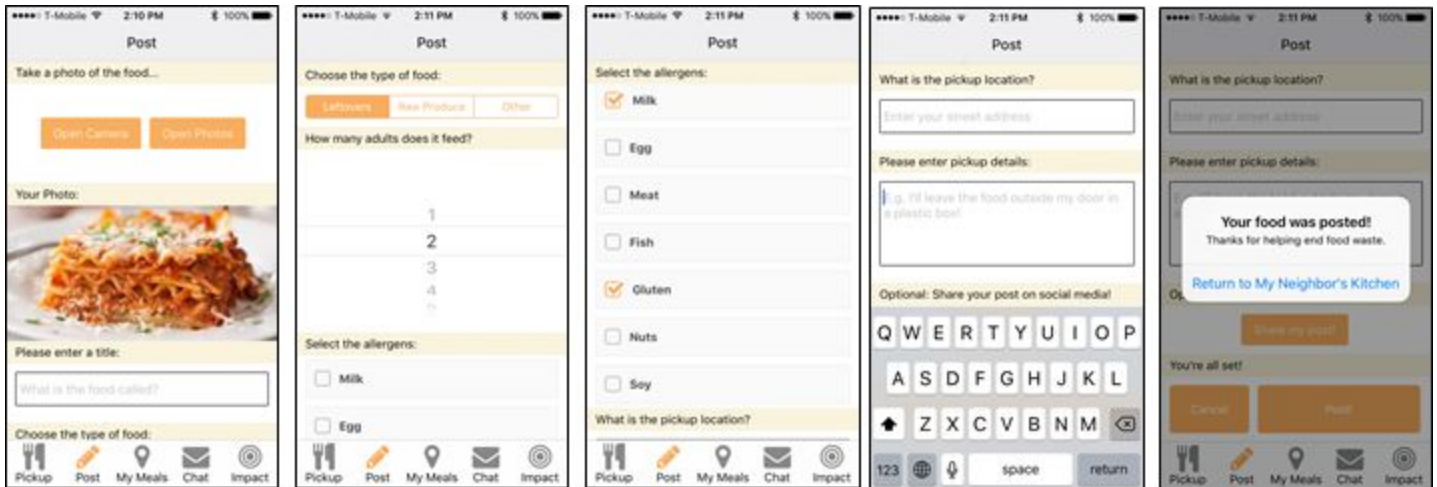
••••○ T-Mobile 2:10 PM 100%
Post
Take a photo of the food...
Open Camera Open Photos
Your Photo:
Please enter a title:
What is the food called?
Choose the type of food:
Pickup Post My Meals Chat Impact

••••○ T-Mobile 2:11 PM 100%
Post
Choose the type of food:
Leftovers Raw Produce Other
How many adults does it feed?
1
2
3
4
5
Select the allergens:
Milk
Egg
Pickup Post My Meals Chat Impact

••••○ T-Mobile 2:11 PM 100%
Post
Select the allergens:
Milk
Egg
Meat
Fish
Gluten
Nuts
Soy
What is the pickup location?
Pickup Post My Meals Chat Impact

••••○ T-Mobile 2:11 PM 100%
Post
What is the pickup location?
Enter your street address
Please enter pickup details:
E.g. I'll leave the food outside my door in a plastic box!
Optional: Share your post on social media!
Q W E R T Y U I O P
A S D F G H J K L
Z X C V B N M
123 space return

••••○ T-Mobile 2:11 PM 100%
Post
What is the pickup location?
Enter your street address
Please enter pickup details:
Your food was posted!
Thanks for helping end food waste.
Return to My Neighbor's Kitchen
Op
Share my post
You're all set!
Cancel Post
Pickup Post My Meals Chat Impact